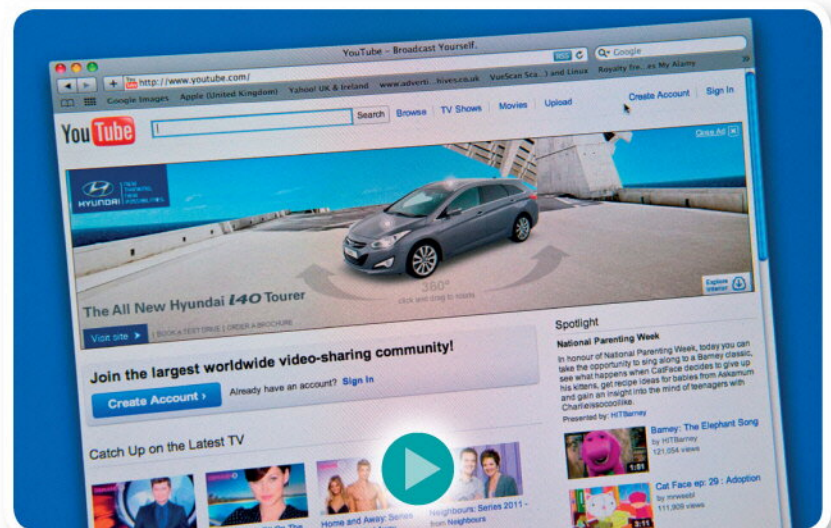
YouTube - Broadcast Yourself.

http://www.youtube.com/

Google

Google Images Apple (United Kingdom) Yahoo! UK & Ireland www.adverti...hives.co.uk VueScan Sca...) and Linux Royalty fre...es My Alamy

YouTube

Search Browse TV Shows Movies Upload Create Account Sign In

Close Ad

HYUNDAI NEW THINKING NEW POSSIBILITIES

The All New Hyundai i40 Tourer

360° click and drag to rotate

Explore interior

Visit site | BOOK A TEST DRIVE | ORDER A BROCHURE

Join the largest worldwide video-sharing community!

Create Account › Already have an account? Sign In

Catch Up on the Latest TV

Home and Away: Series

Neighbours: Series 2011 - from Neighbours

Spotlight

National Parenting Week

In honour of National Parenting Week, today you can take the opportunity to sing along to a Barney classic, see what happens when CatFace decides to give up his kittens, get recipe ideas for babies from Askamum and gain an insight into the mind of teenagers with Chameleoncoollike.

Presented by: HITBarney

Barney: The Elephant Song
by HITBarney
121,054 views

1:01

Cat Face ep: 29 : Adoption
by mrweebl
111,939 views

2:11